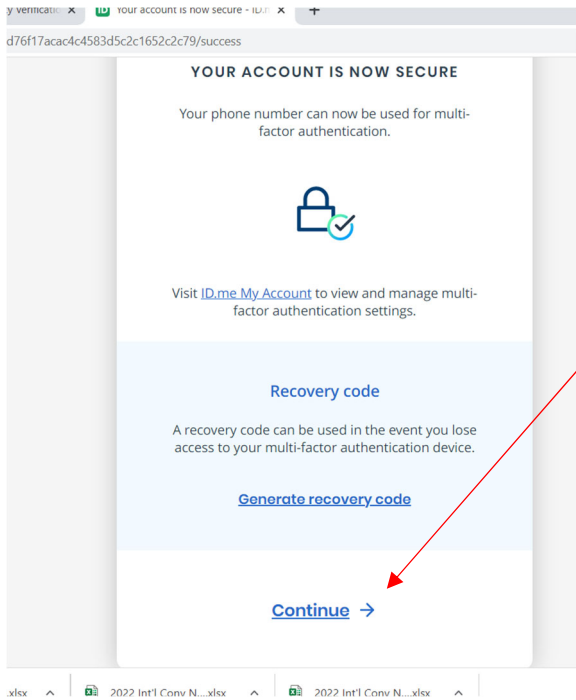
y verificatio ×
ID Your account is now secure - ID.n ×
+
d76f17acac4c4583d5c2c1652c2c79/success

YOUR ACCOUNT IS NOW SECURE

Your phone number can now be used for multi-factor authentication.

Visit ID.me My Account to view and manage multi-factor authentication settings.

Recovery code

A recovery code can be used in the event you lose access to your multi-factor authentication device.

Generate recovery code

Continue →

.xlsx ^
2022 Int'l Conv N....xlsx ^
2022 Int'l Conv N....xlsx ^